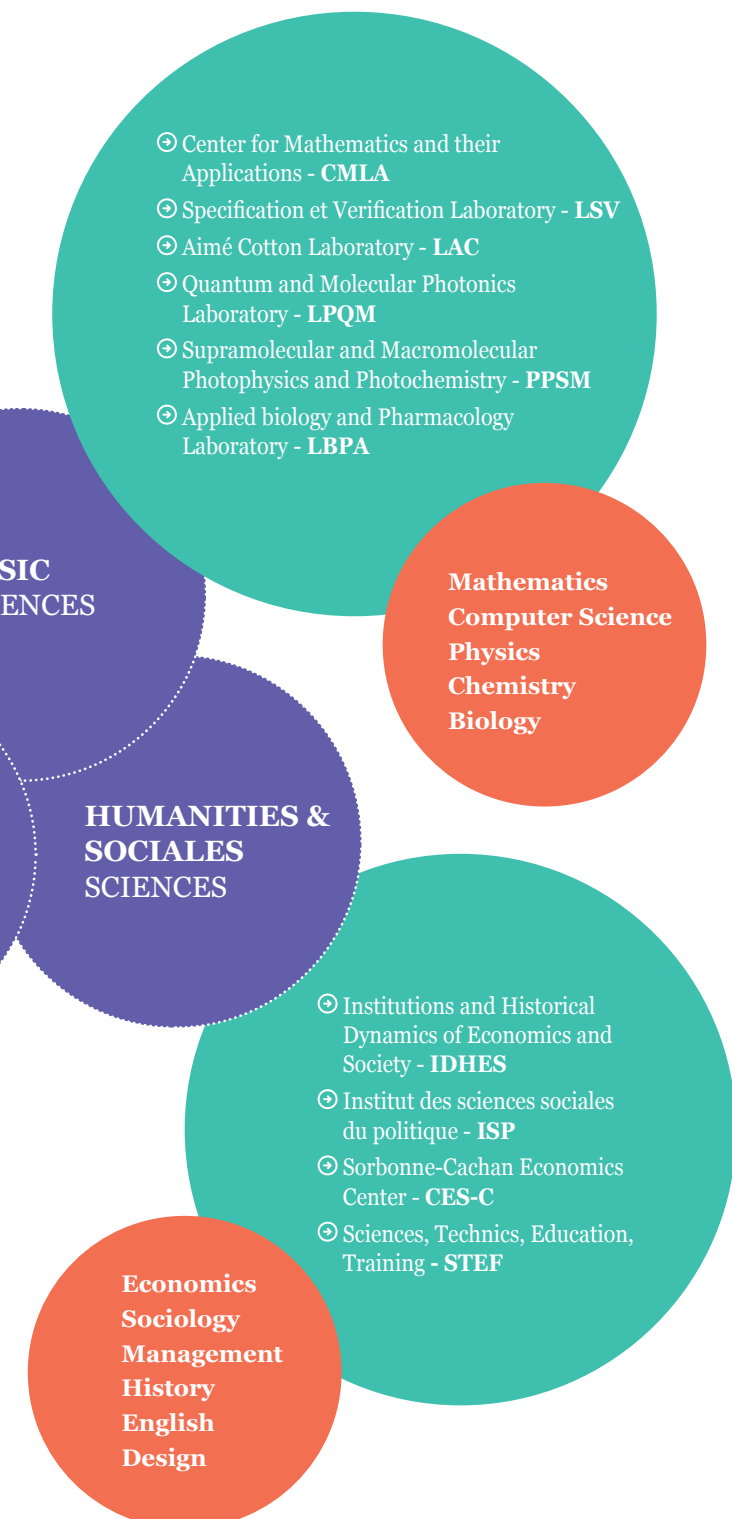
Center for Mathematics and their Applications - **CMLA**
Specification et Verification Laboratory - **LSV**
Aimé Cotton Laboratory - **LAC**
Quantum and Molecular Photonics Laboratory - **LPQM**
Supramolecular and Macromolecular Photophysics and Photochemistry - **PPSM**
Applied biology and Pharmacology Laboratory - **LBPA**

SIC
ENCES

Mathematics
Computer Science
Physics
Chemistry
Biology

HUMANITIES & SOCIALES
SCIENCES

Institutions and Historical Dynamics of Economics and Society - **IDHES**
Institut des sciences sociales du politique - **ISP**
Sorbonne-Cachan Economics Center - **CES-C**
Sciences, Technics, Education, Training **- STEF**

Economics
Sociology
Management
History
English
Design